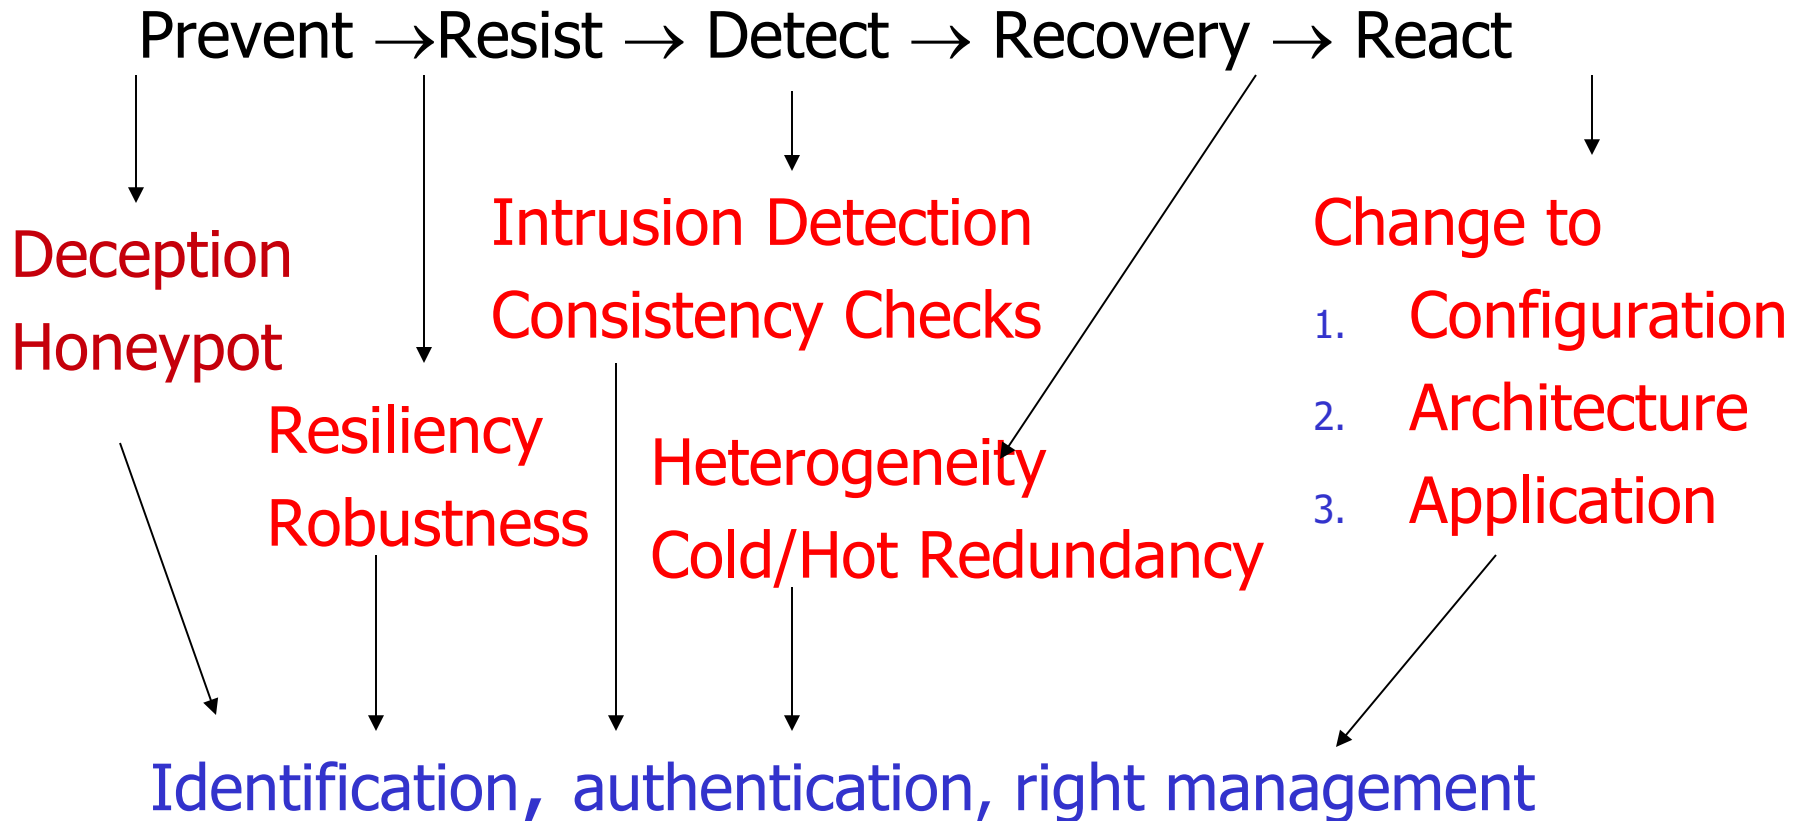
Prevent $\rightarrow$Resist $\rightarrow$ Detect $\rightarrow$ Recovery $\rightarrow$ React

Deception
Honeypot

Resiliency
Robustness

Intrusion Detection
Consistency Checks

Heterogeneity
Cold/Hot Redundancy

Change to
1. Configuration
2. Architecture
3. Application

Identification, authentication, right management